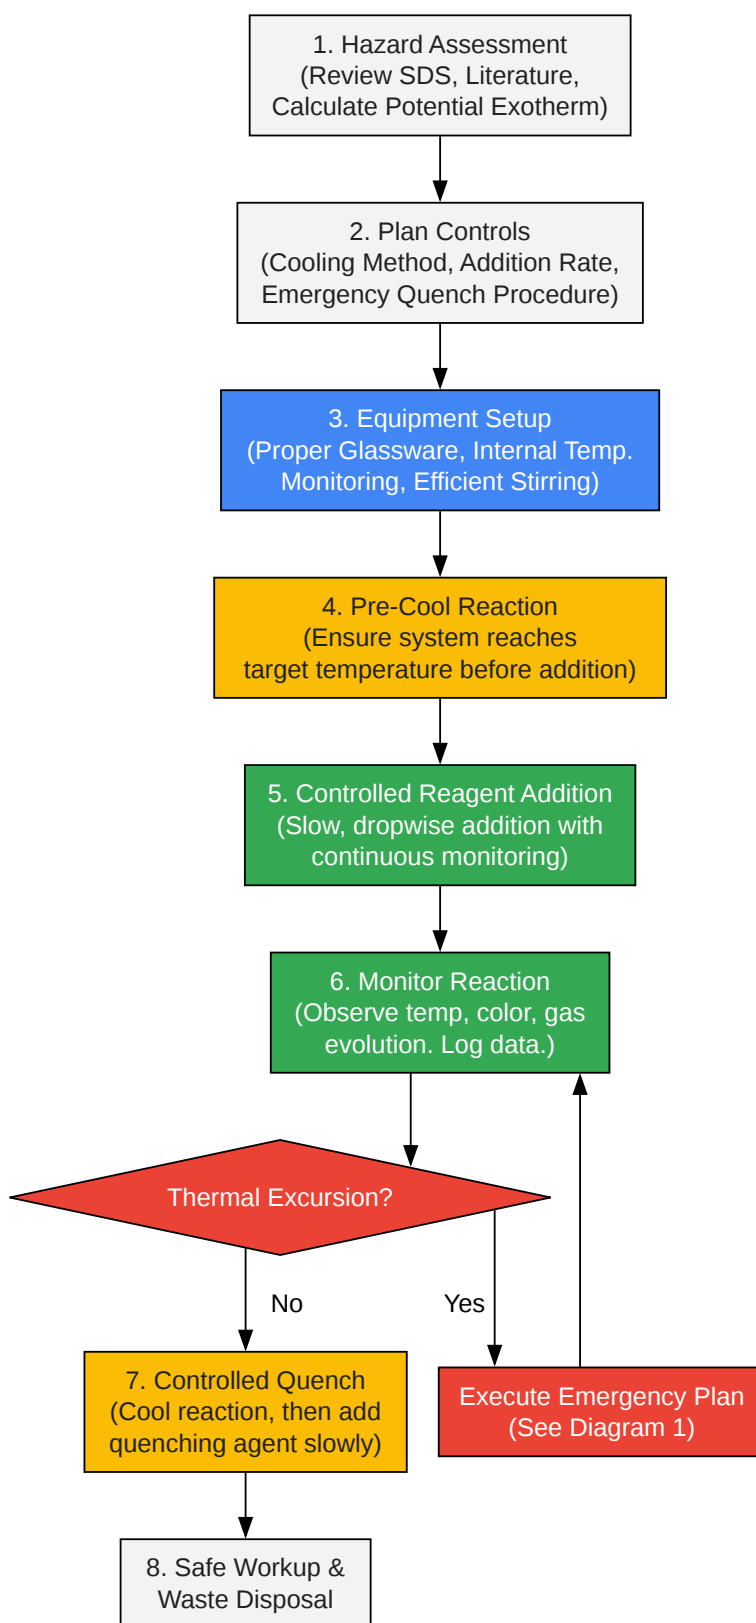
1. Hazard Assessment
(Review SDS, Literature,
Calculate Potential Exotherm)

2. Plan Controls
(Cooling Method, Addition Rate,
Emergency Quench Procedure)

3. Equipment Setup
(Proper Glassware, Internal Temp.
Monitoring, Efficient Stirring)

4. Pre-Cool Reaction
(Ensure system reaches
target temperature before addition)

5. Controlled Reagent Addition
(Slow, dropwise addition with
continuous monitoring)

6. Monitor Reaction
(Observe temp, color, gas
evolution. Log data.)

Thermal Excursion?

No

Yes

7. Controlled Quench
(Cool reaction, then add
quenching agent slowly)

Execute Emergency Plan
(See Diagram 1)

8. Safe Workup &
Waste Disposal